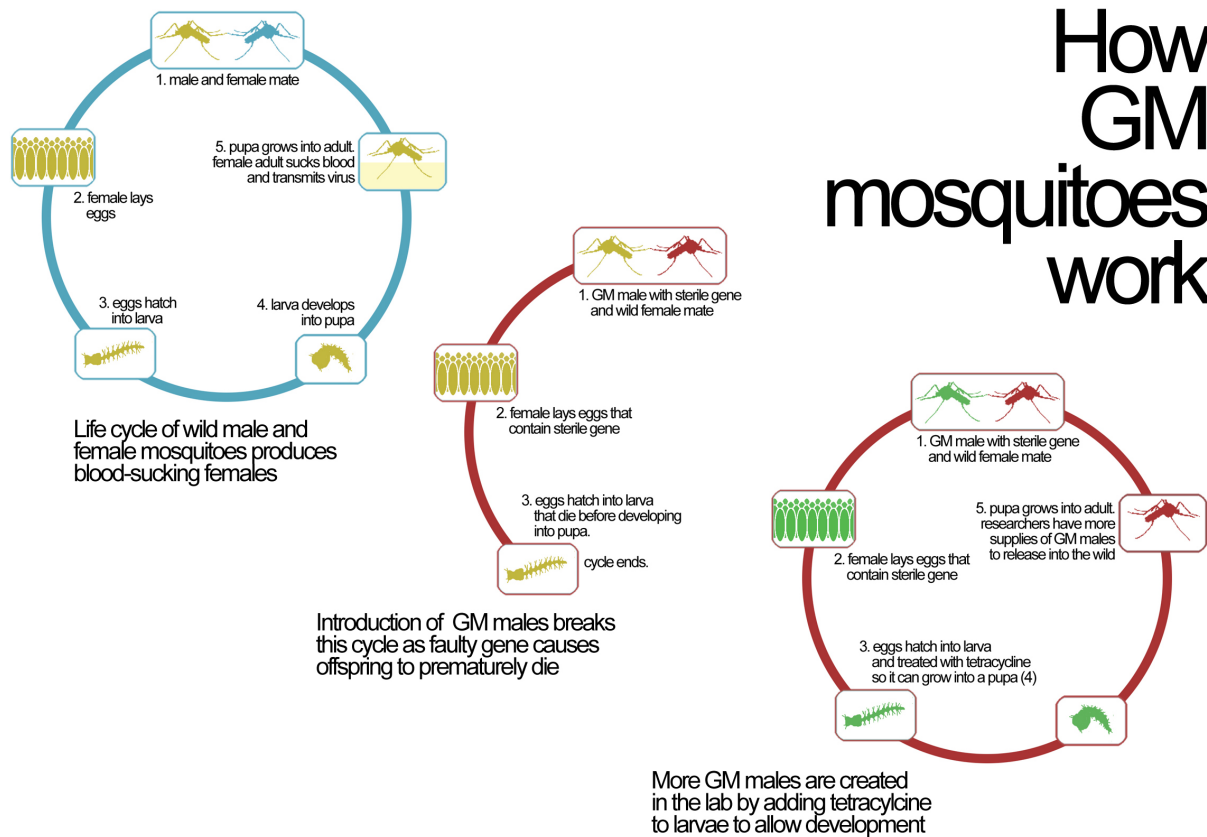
How GM mosquitoes work

1. male and female mate

5. pupa grows into adult. female adult sucks blood and transmits virus

2. female lays eggs

3. eggs hatch into larva

4. larva develops into pupa

Life cycle of wild male and female mosquitoes produces blood-sucking females

1. GM male with sterile gene and wild female mate

2. female lays eggs that contain sterile gene

3. eggs hatch into larva that die before developing into pupa.

cycle ends.

Introduction of GM males breaks this cycle as faulty gene causes offspring to prematurely die

1. GM male with sterile gene and wild female mate

5. pupa grows into adult. researchers have more supplies of GM males to release into the wild

2. female lays eggs that contain sterile gene

3. eggs hatch into larva and treated with tetracycline so it can grow into a pupa (4)

More GM males are created in the lab by adding tetracylcine to larvae to allow development